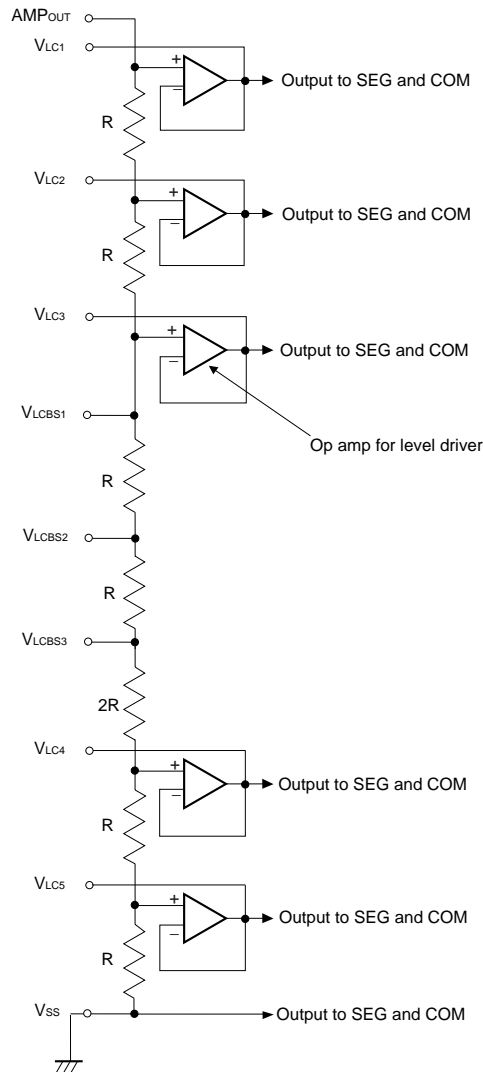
AMPOUT

VLC1

+

−

Output to SEG and COM

R

VLC2

+

−

Output to SEG and COM

R

VLC3

+

−

Output to SEG and COM

VLCBS1

Op amp for level driver

R

VLCBS2

R

VLCBS3

2R

VLC4

+

−

Output to SEG and COM

R

VLC5

+

−

Output to SEG and COM

R

VSS

Output to SEG and COM